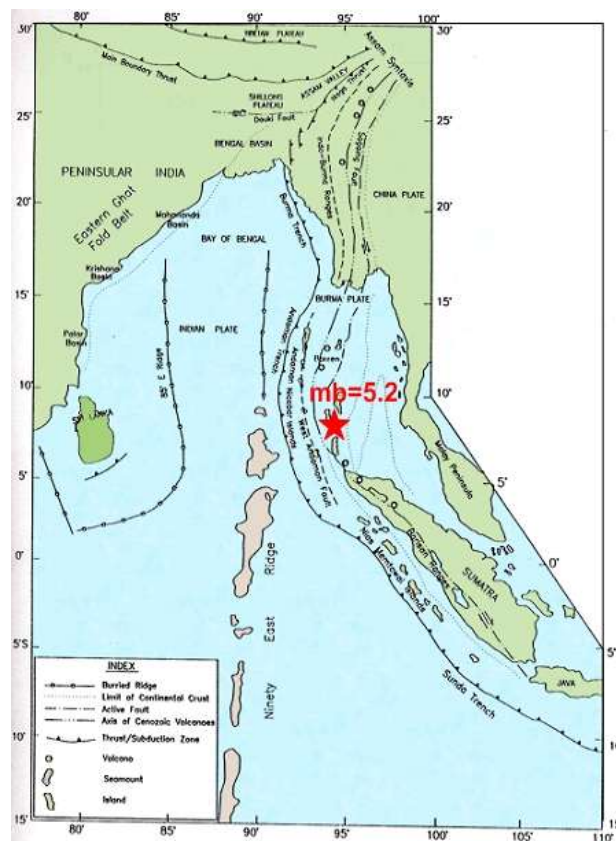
80' 85' 90' 95' 100'

30' 30'

TIBETAN PLATEAU

Main Boundary Thrust

Assam Syntaxis

ASSAM VALLEY

Naga Thrust

SHILLONG PLATEAU

Dauki Fault

25' 25'

Indo-Burma Ranges

Sagaing Fault

BENGAL BASIN

PENINSULAR INDIA

CHINA PLATE

Eastern Ghat Fold Belt

20' 20'

Mahanadi Basin

BAY OF BENGAL

Burma Trench

Krishna Basin

15' 15'

BURMA PLATE

85' E Ridge

INDIAN PLATE

Palar Basin

Andaman Trench

Barren

10' 10'

mb=5.2

SRI LANKA

Andaman Nicobar Islands

West Andaman Fault

Malay Peninsula

5' 5'

Ridge

Barisan Ranges

SUMATRA

0' 0'

Nias

Mentawai Islands

East

5'S 5'

INDEX

Burried Ridge

Limit of Continental Crust

Active Fault

Axis of Cenozoic Volcanoes

Thrust/Subduction Zone

Volcano

Seamount

Island

Ninety

Sunda Trench

JAVA

10' 10

15' 15

80' 85' 90' 95' 100' 105' 110'